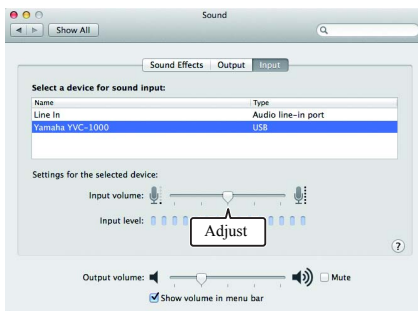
Sound

Show All

Sound Effects Output Input

Select a device for sound input:

| Name | Type |
|---|---|
| Line In | Audio line-in port |
| Yamaha YVC-1000 | USB |

Settings for the selected device:

Input volume:

Input level:

Adjust

?

Output volume:

Mute

Show volume in menu bar